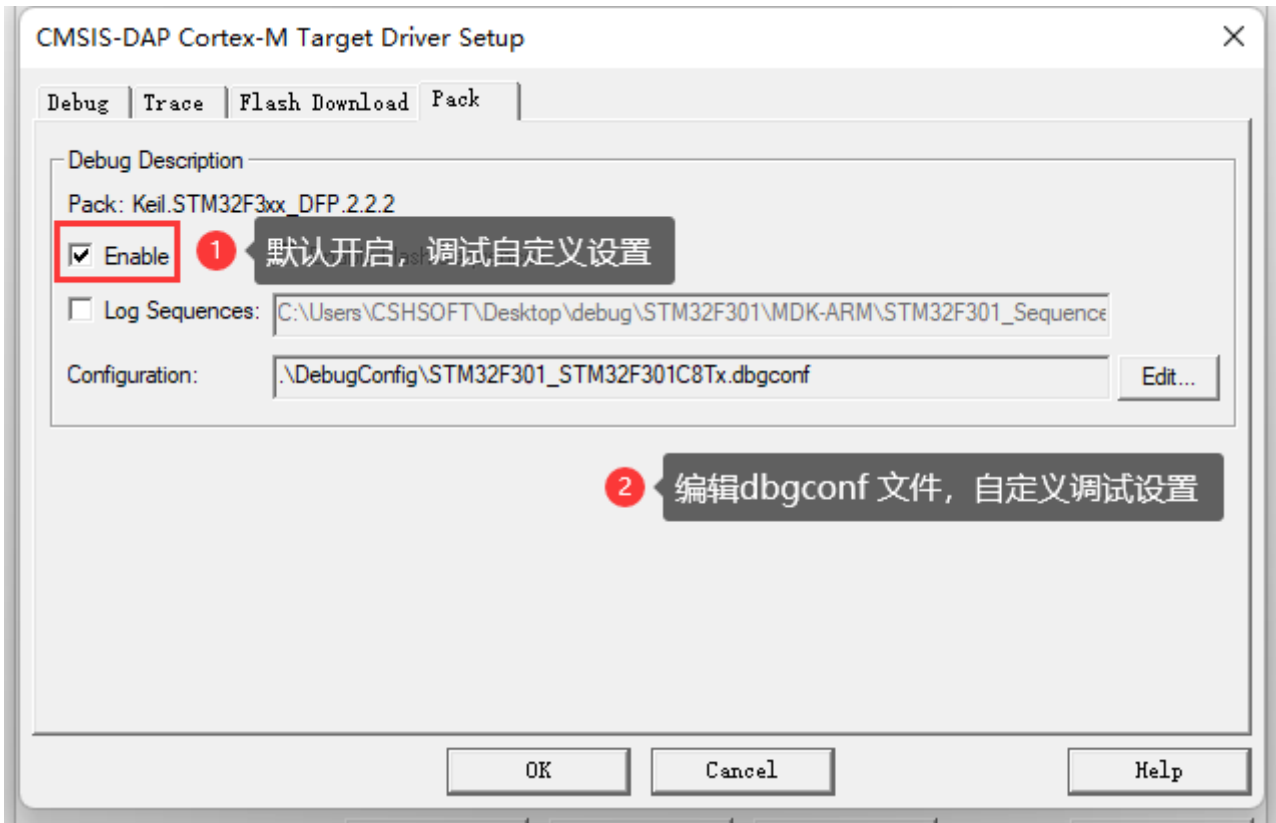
CMSIS-DAP Cortex-M Target Driver Setup

Debug | Trace | Flash Download | Pack

Debug Description

Pack: Keil.STM32F3xx_DFP.2.2.2

Enable

1 默认开启，调试自定义设置

Log Sequences: C:\Users\CSHSOFT\Desktop\debug\STM32F301\MDK-ARM\STM32F301_Sequence

Configuration: .\DebugConfig\STM32F301_STM32F301C8Tx.dbgconf

Edit...

2 编辑dbgconf 文件，自定义调试设置

OK

Cancel

Help